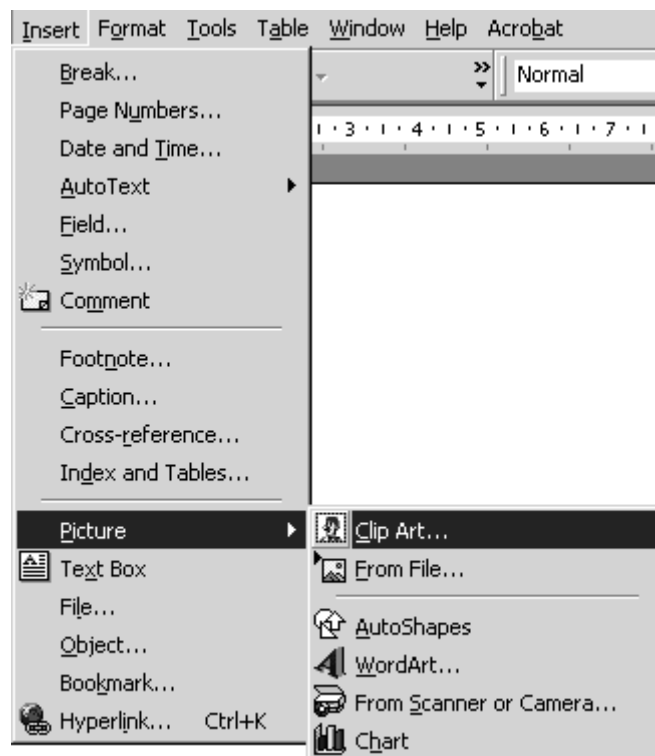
Insert Format Tools Table Window Help Acrobat

Normal

3 · 4 · 5 · 6 · 7

Break...
Page Numbers...
Date and Time...
AutoText
Field...
Symbol...
Comment

Footnote...
Caption...
Cross-reference...
Index and Tables...

Picture
Text Box
File...
Object...
Bookmark...
Hyperlink... Ctrl+K

Clip Art...
From File...

AutoShapes
WordArt...
From Scanner or Camera...
Chart